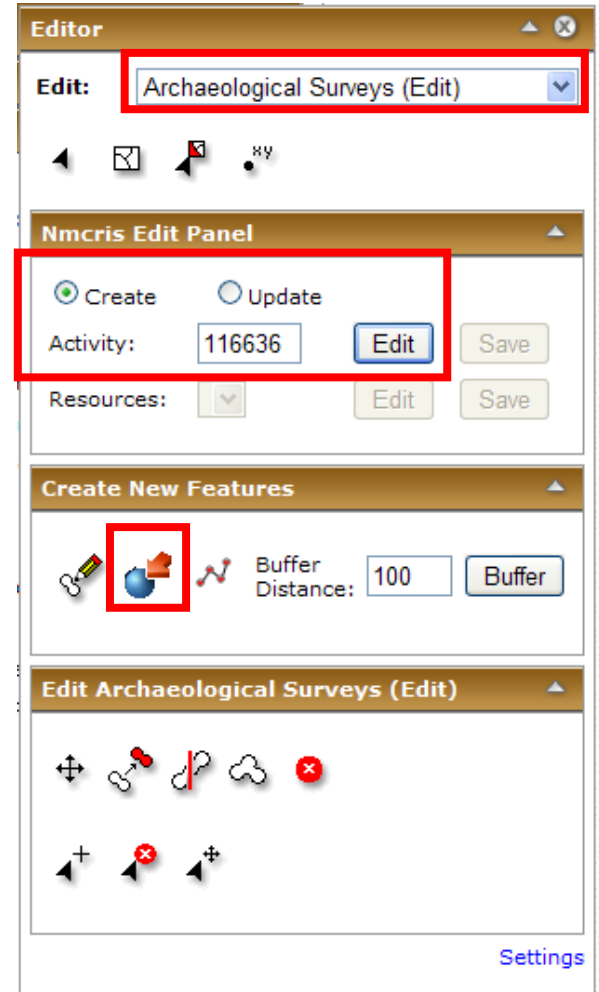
Editor

Edit: Archaeological Surveys (Edit)

xy

Nmcris Edit Panel

Create Update

Activity: 116636 Edit Save

Resources: Edit Save

Create New Features

Buffer Distance: 100 Buffer

Edit Archaeological Surveys (Edit)

Settings